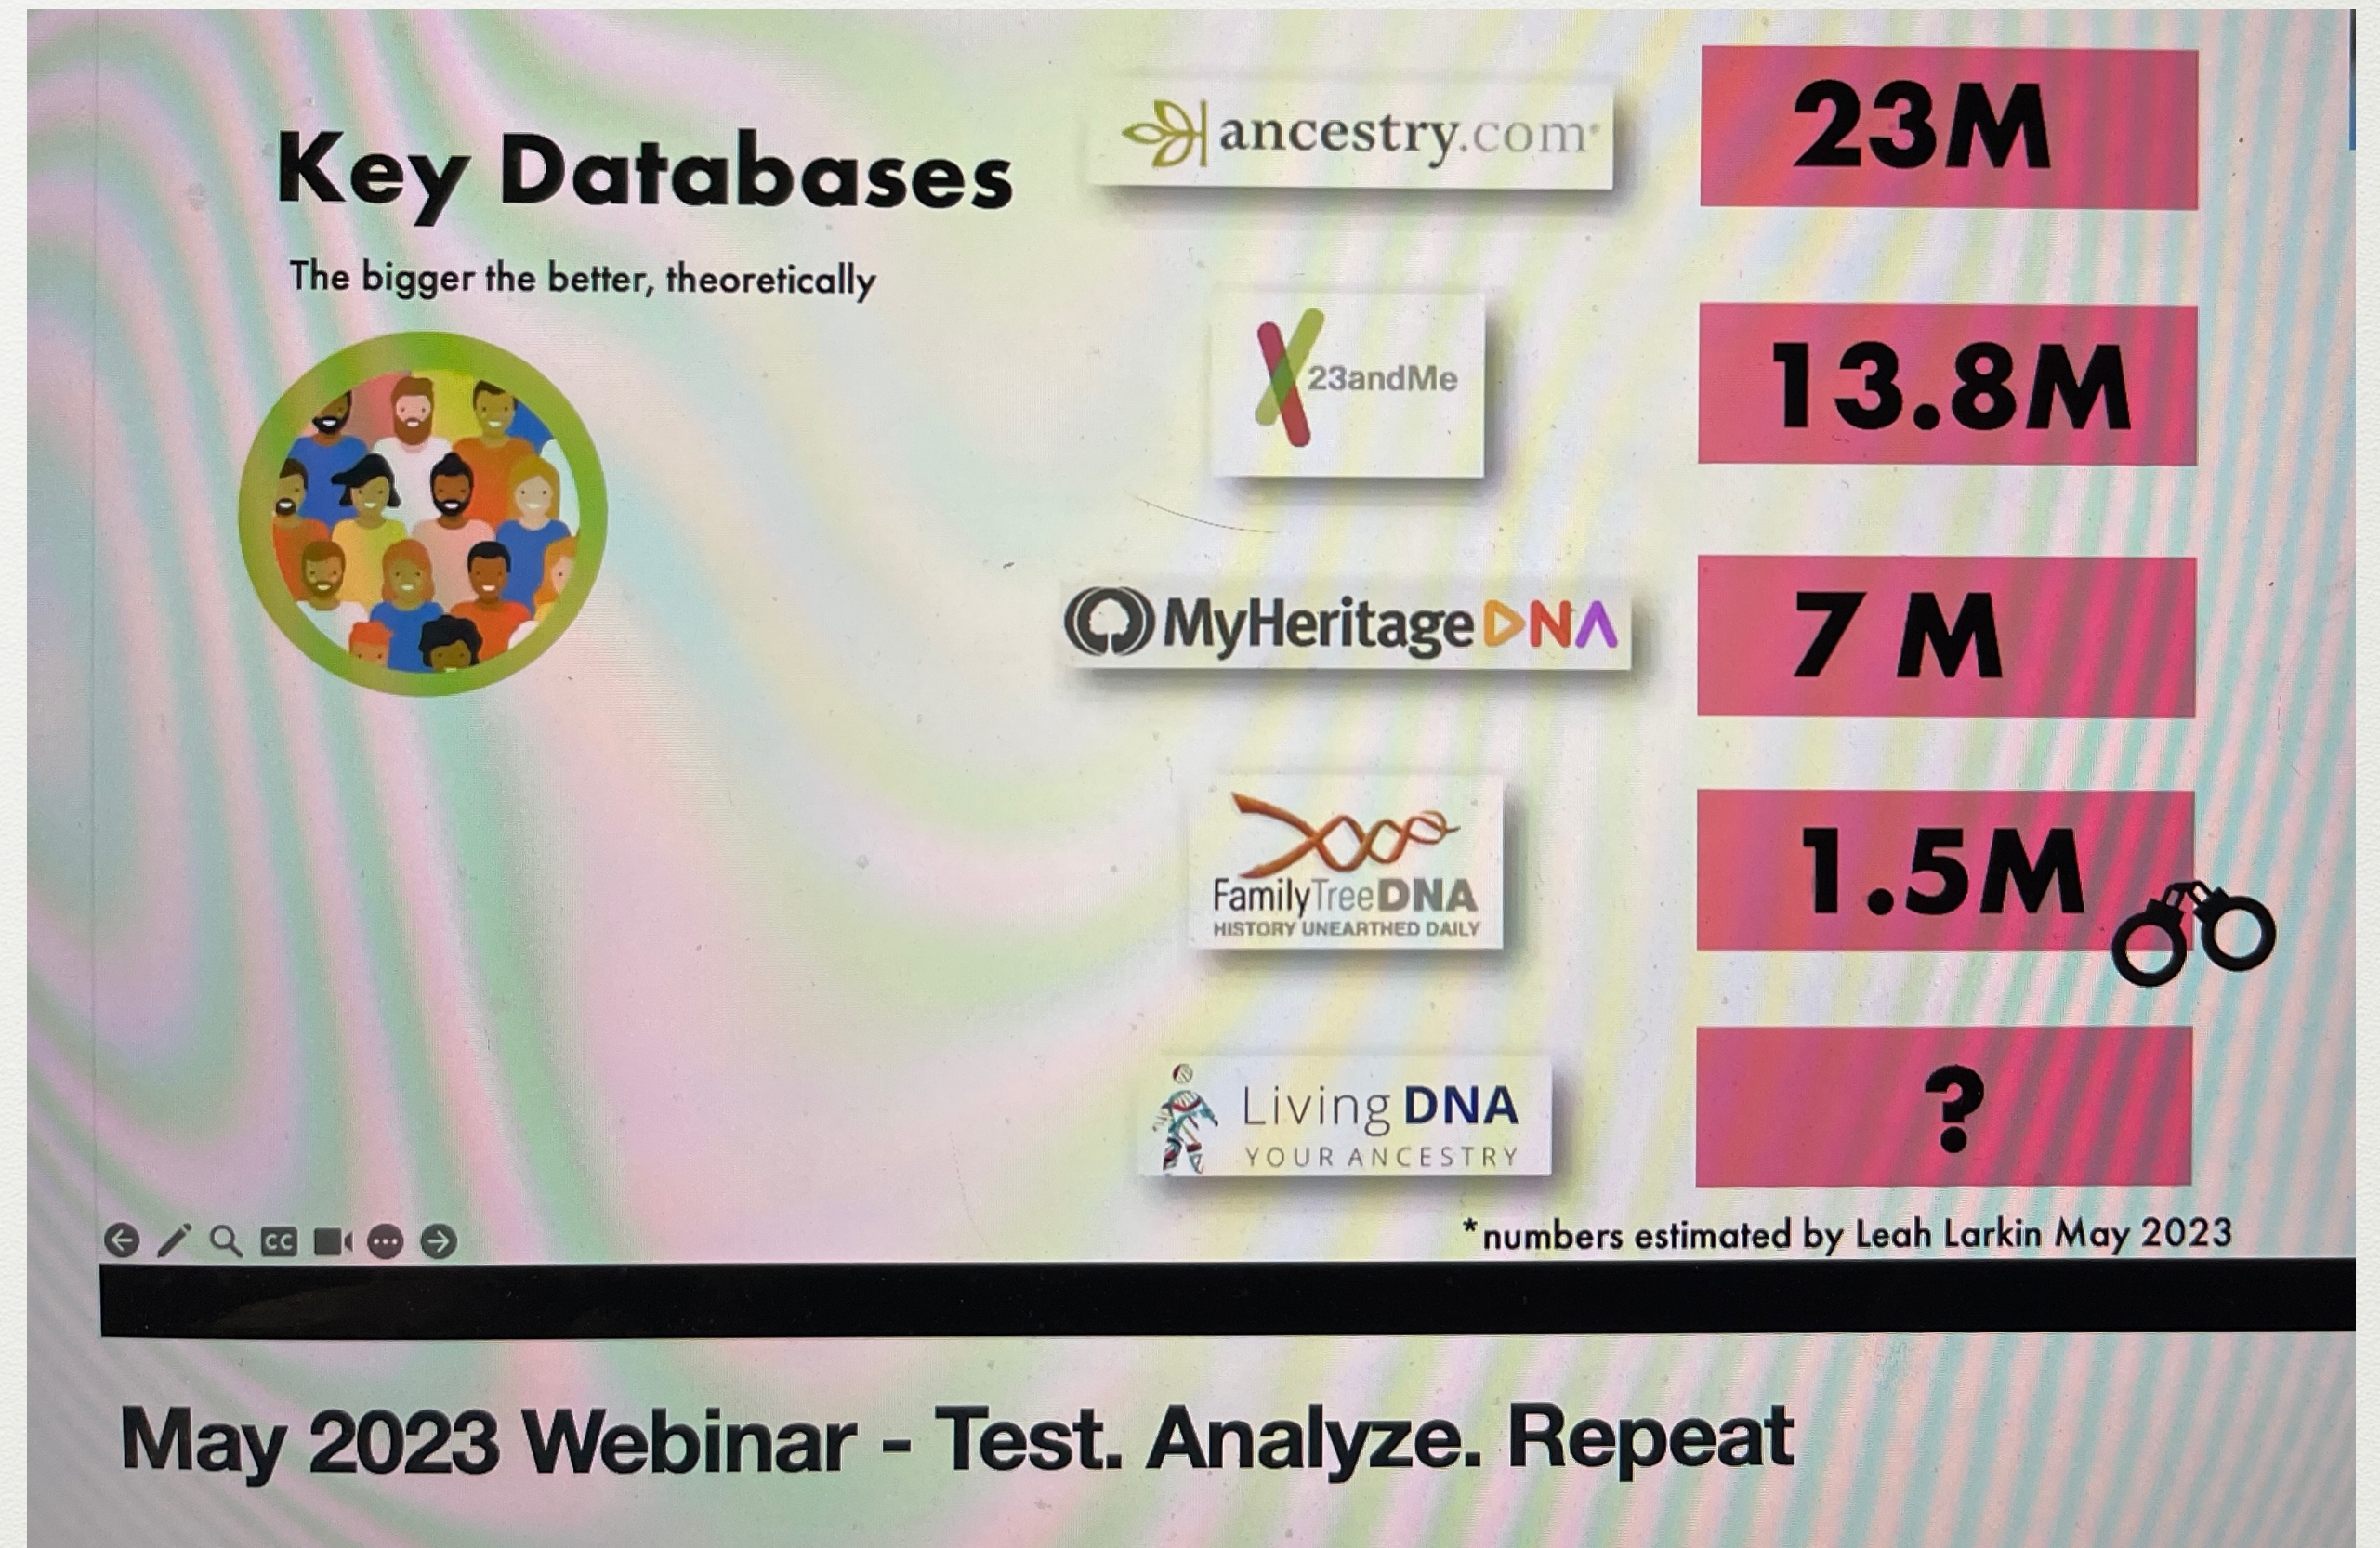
Key Databases

The bigger the better, theoretically

ancestry.com 23M

23andMe 13.8M

MyHeritageDNA 7 M

FamilyTreeDNA HISTORY UNEARTHED DAILY 1.5M

Living DNA YOUR ANCESTRY ?

CC

*numbers estimated by Leah Larkin May 2023

May 2023 Webinar - Test. Analyze. Repeat